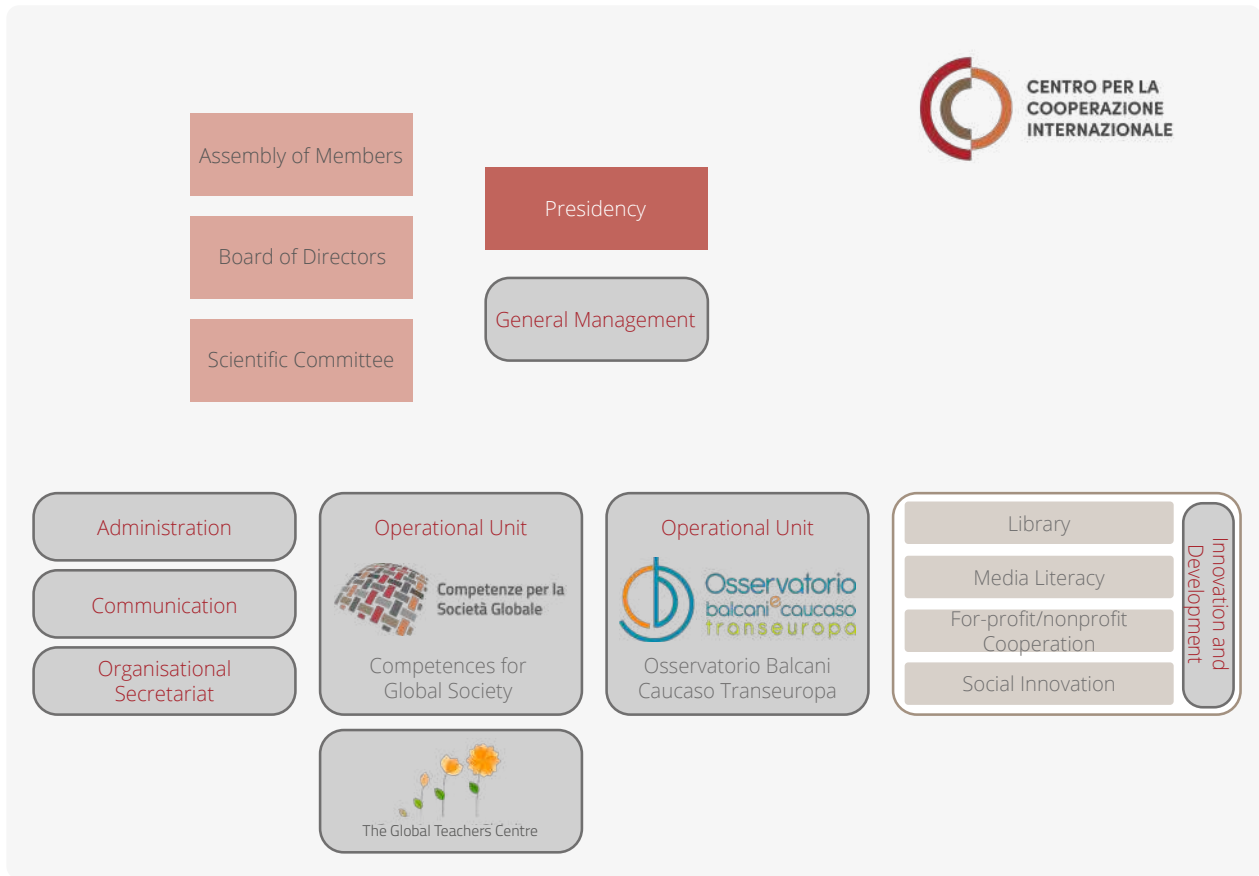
CENTRO PER LA COOPERAZIONE INTERNAZIONALE

Assembly of Members

Board of Directors

Scientific Committee

Presidency

General Management

Administration

Communication

Organisational Secretariat

Operational Unit

Competenze per la Società Globale

Competences for Global Society

The Global Teachers Centre

Operational Unit

Osservatorio balcani e caucaso transeuropa

Osservatorio Balcani Caucaso Transeuropa

Library

Media Literacy

For-profit/nonprofit Cooperation

Social Innovation

Innovation and Development